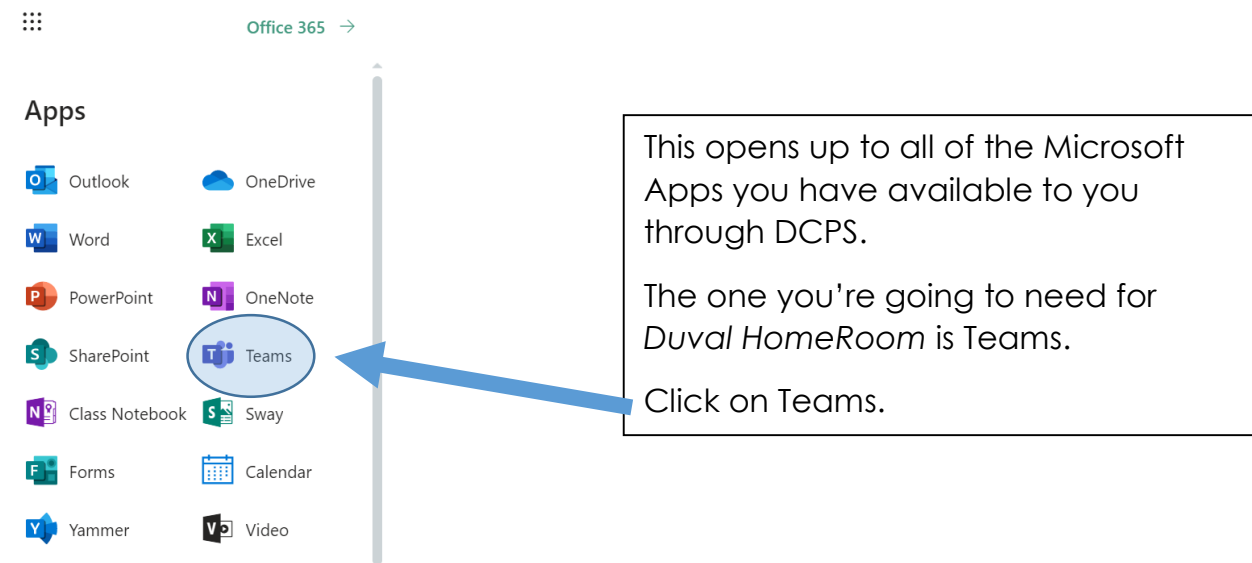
Office 365 →

Apps

Outlook
OneDrive
Word
Excel
PowerPoint
OneNote
SharePoint
Teams
Class Notebook
Sway
Forms
Calendar
Yammer
Video

This opens up to all of the Microsoft Apps you have available to you through DCPS.

The one you're going to need for *Duval HomeRoom* is Teams.

Click on Teams.